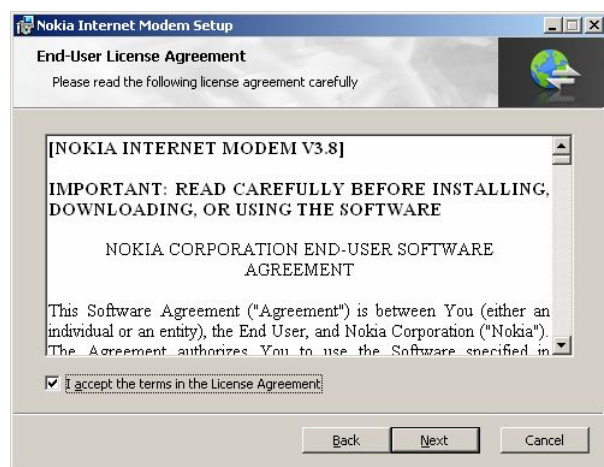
Nokia Internet Modem Setup

End-User License Agreement

Please read the following license agreement carefully

[NOKIA INTERNET MODEM V3.8]

IMPORTANT: READ CAREFULLY BEFORE INSTALLING, DOWNLOADING, OR USING THE SOFTWARE

NOKIA CORPORATION END-USER SOFTWARE AGREEMENT

This Software Agreement ("Agreement") is between You (either an individual or an entity), the End User, and Nokia Corporation ("Nokia"). The Agreement authorizes You to use the Software specified in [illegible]

I accept the terms in the License Agreement

Back Next Cancel